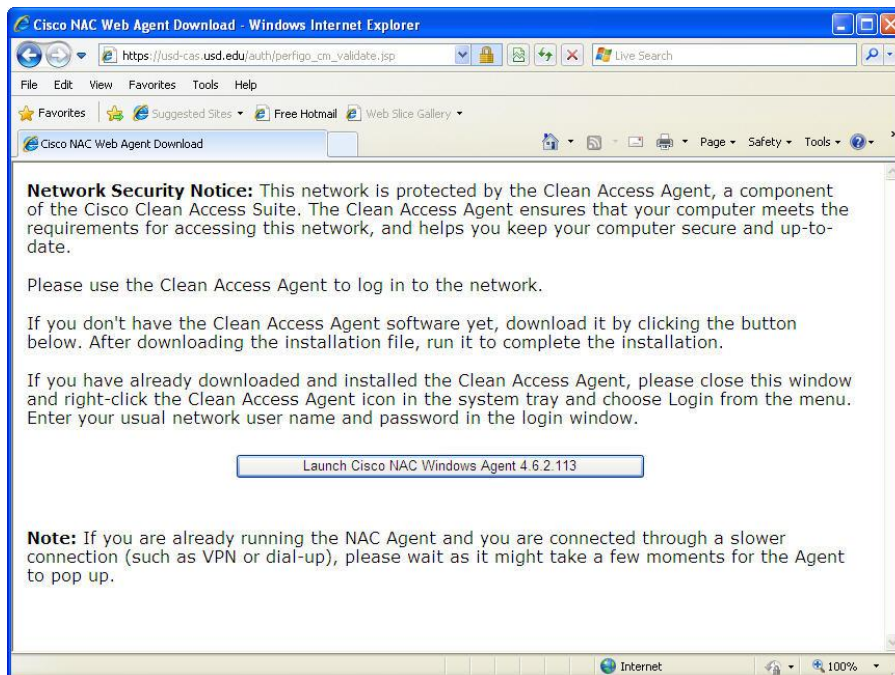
Cisco NAC Web Agent Download - Windows Internet Explorer

https://usd-cas.usd.edu/auth/perfigo_cm_validate.jsp

Live Search

File Edit View Favorites Tools Help

Favorites Suggested Sites Free Hotmail Web Slice Gallery

Cisco NAC Web Agent Download

Page Safety Tools

**Network Security Notice:** This network is protected by the Clean Access Agent, a component of the Cisco Clean Access Suite. The Clean Access Agent ensures that your computer meets the requirements for accessing this network, and helps you keep your computer secure and up-to-date.

Please use the Clean Access Agent to log in to the network.

If you don't have the Clean Access Agent software yet, download it by clicking the button below. After downloading the installation file, run it to complete the installation.

If you have already downloaded and installed the Clean Access Agent, please close this window and right-click the Clean Access Agent icon in the system tray and choose Login from the menu. Enter your usual network user name and password in the login window.

Launch Cisco NAC Windows Agent 4.6.2.113

**Note:** If you are already running the NAC Agent and you are connected through a slower connection (such as VPN or dial-up), please wait as it might take a few moments for the Agent to pop up.

Internet

100%